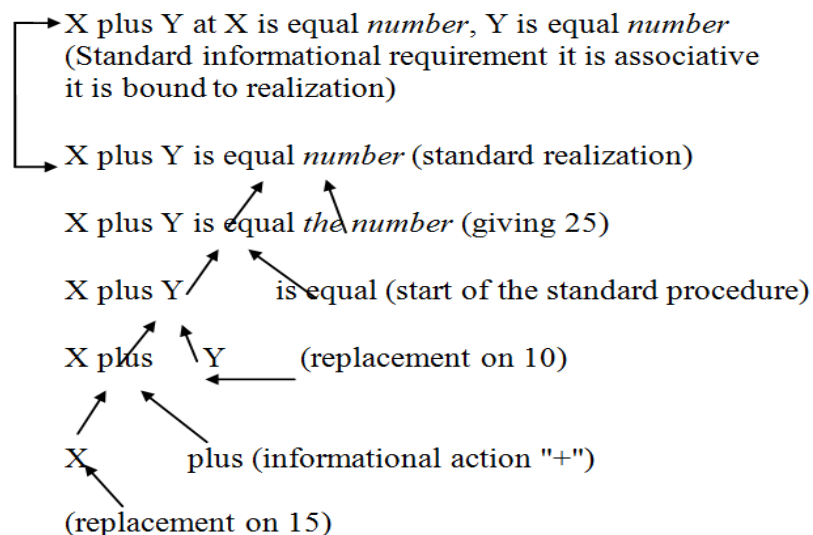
X plus Y at X is equal *number*, Y is equal *number* (Standard informational requirement it is associative it is bound to realization)

X plus Y is equal *number* (standard realization)

X plus Y is equal *the number* (giving 25)

X plus Y is equal (start of the standard procedure)

X plus Y (replacement on 10)

X plus (informational action "+")

(replacement on 15)